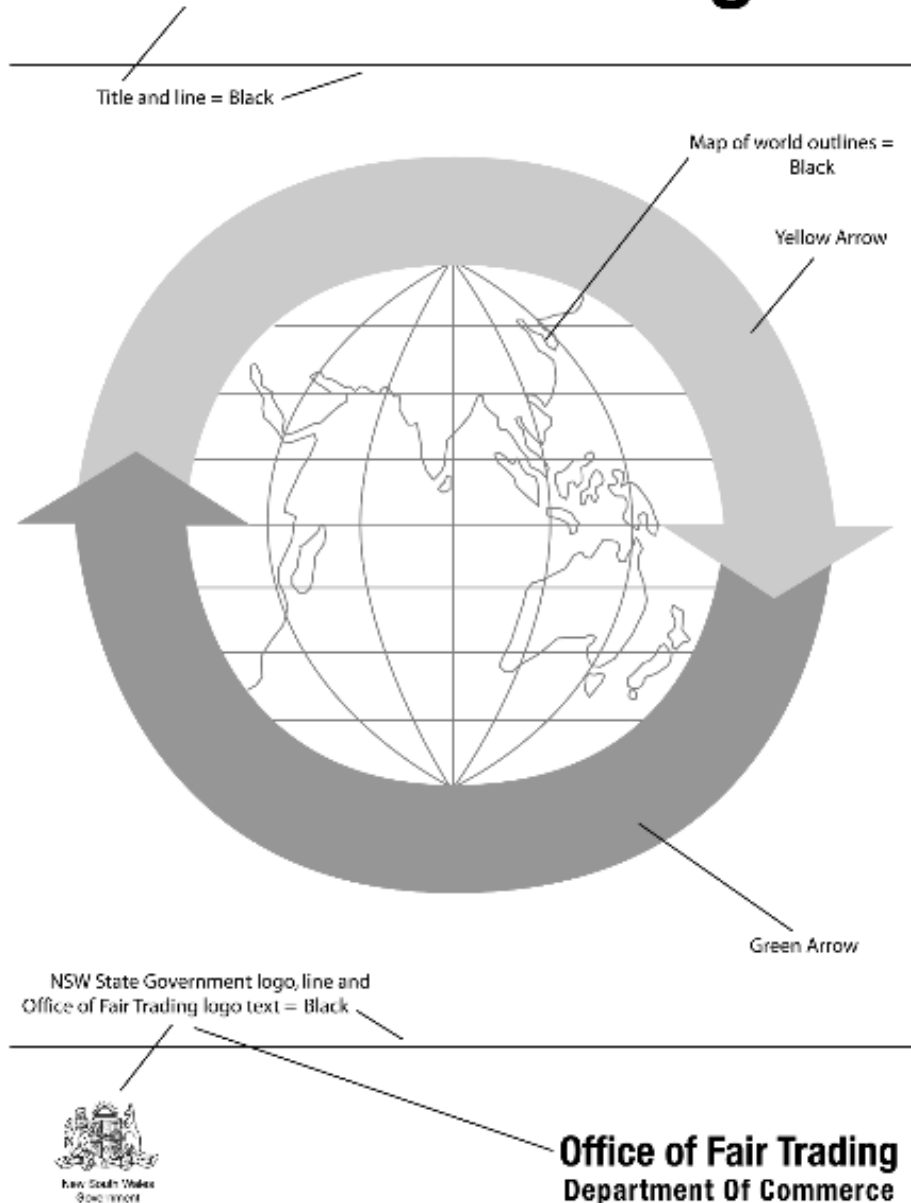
Title and line = Black

Map of world outlines = Black

Yellow Arrow

Green Arrow

NSW State Government logo, line and Office of Fair Trading logo text = Black

New South Wales Government

Office of Fair Trading
Department Of Commerce